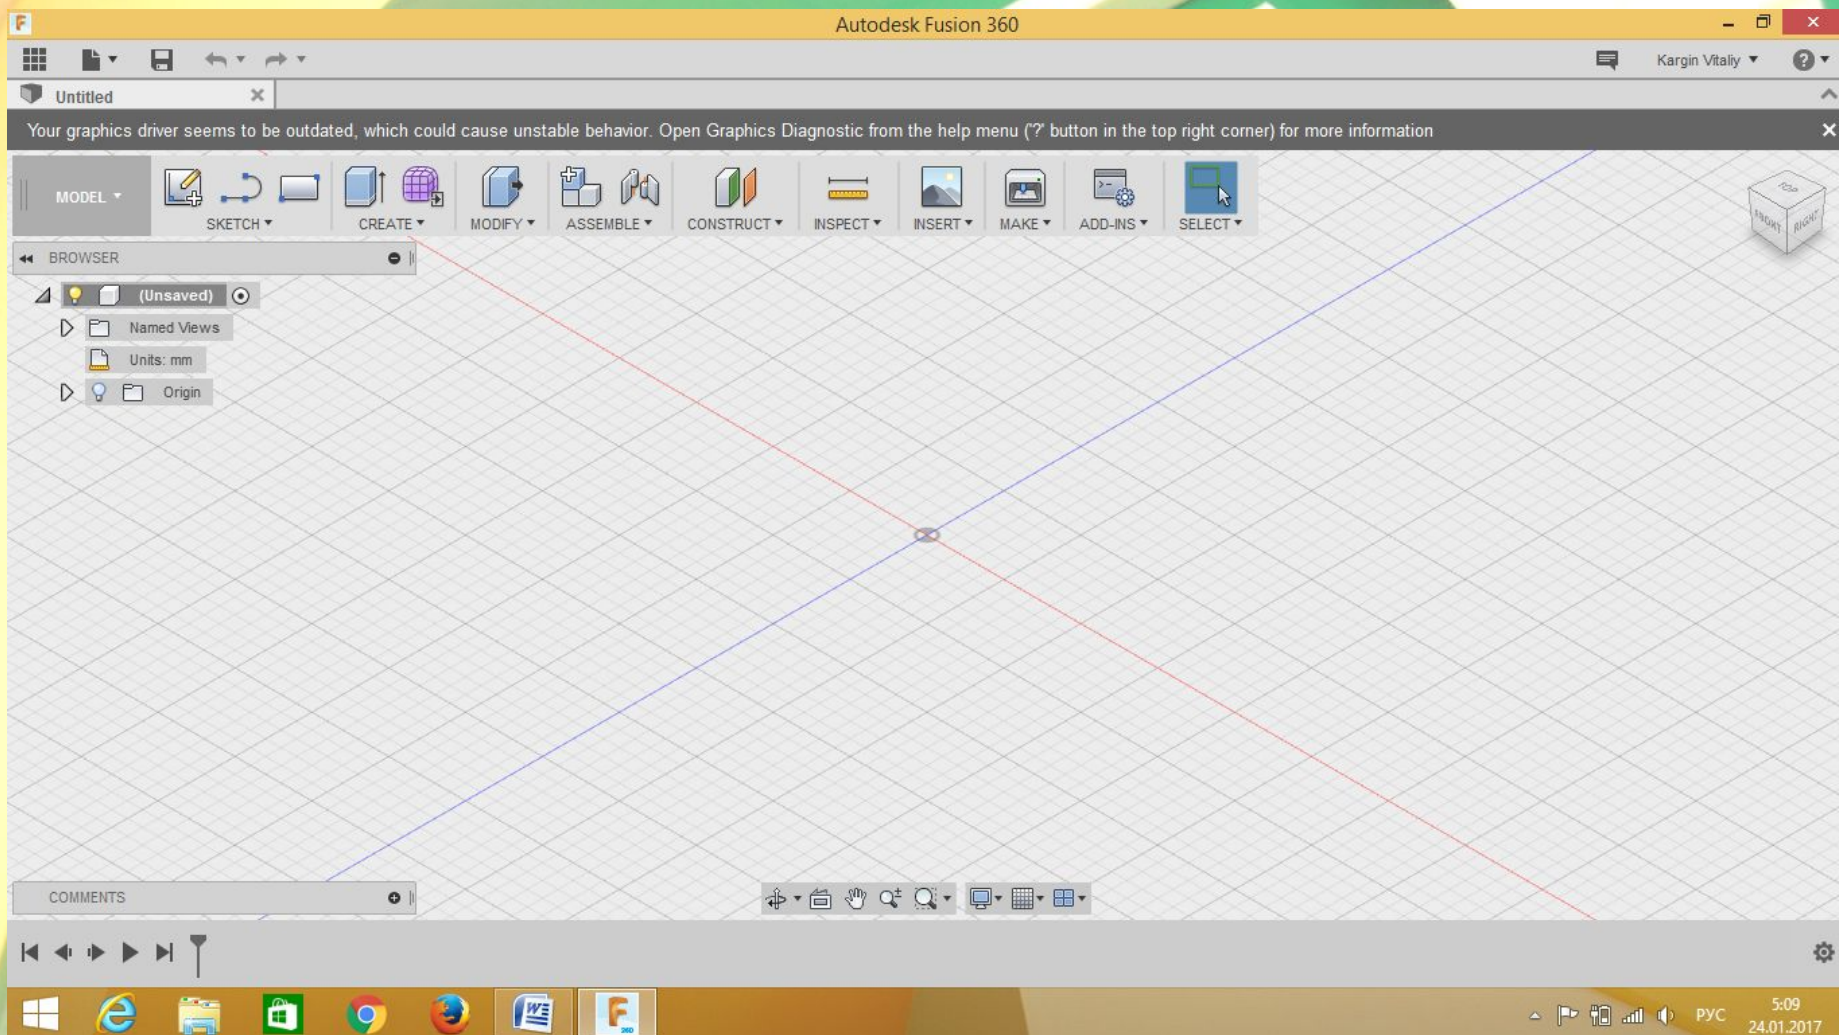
Autodesk Fusion 360

Kargin Vitaliy

Untitled

Your graphics driver seems to be outdated, which could cause unstable behavior. Open Graphics Diagnostic from the help menu ('?' button in the top right corner) for more information

MODEL
SKETCH
CREATE
MODIFY
ASSEMBLE
CONSTRUCT
INSPECT
INSERT
MAKE
ADD-INS
SELECT

TOP
FRONT
RIGHT

BROWSER
(Unsaved)
Named Views
Units: mm
Origin

COMMENTS

РУС
5:09
24.01.2017